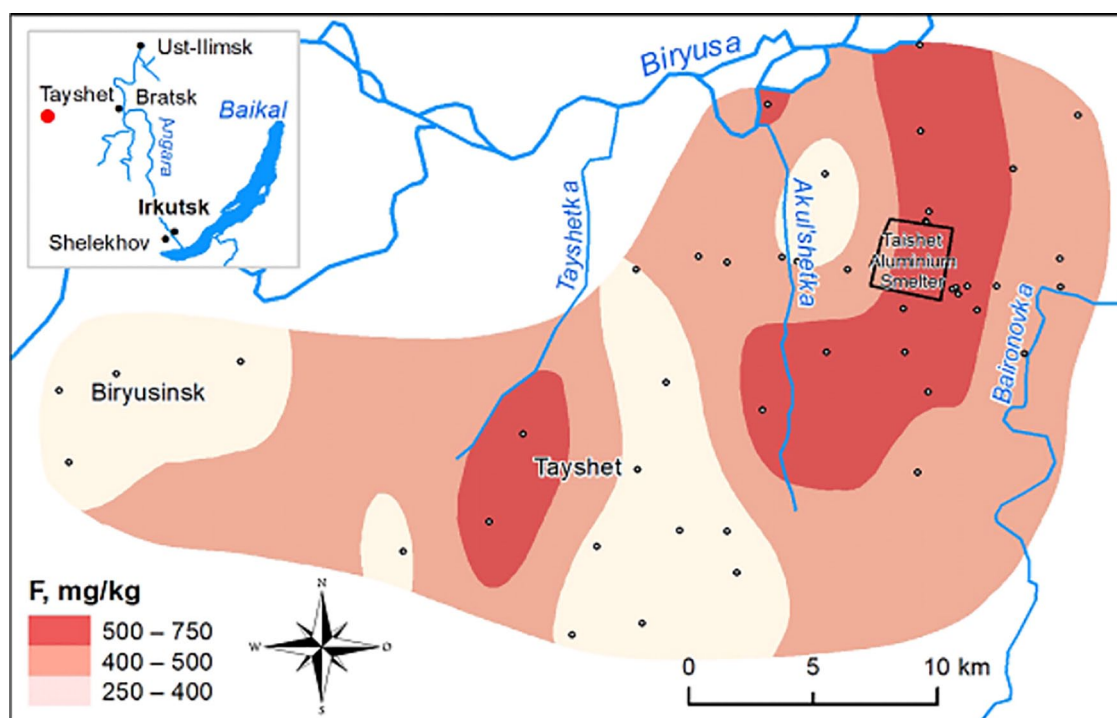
Ust-Ilimsk
Tayshet
Bratsk
Angara
Baikal
Irkutsk
Shelekhov

Biryusa

Tayshetka

Akul'shetka

Taishet Aluminium Smelter

Baironovka

Biryusinsk

Tayshet

F, mg/kg
500 – 750
400 – 500
250 – 400

N
W
O
S

0 5 10 km